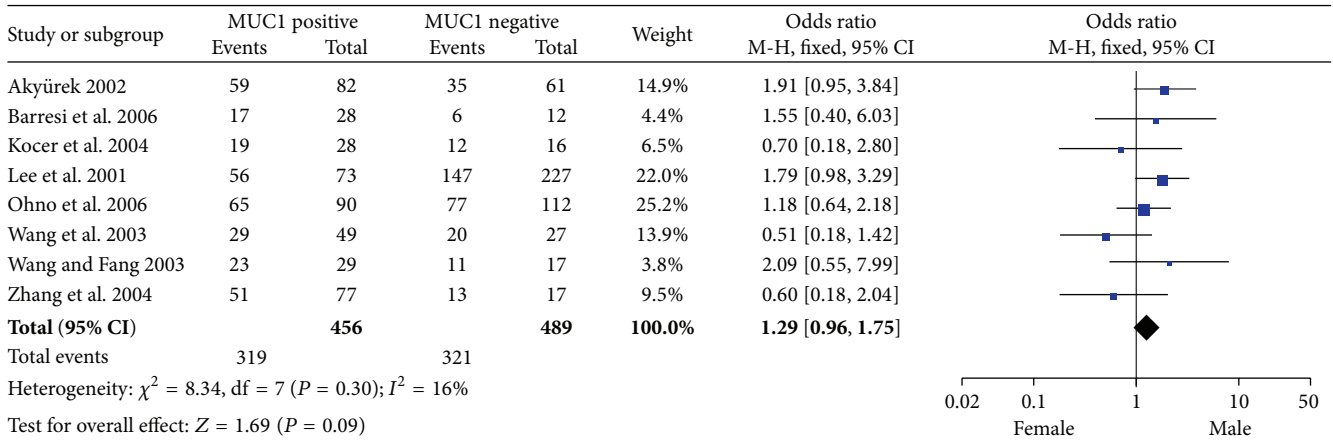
| Study or subgroup | MUC1 positive Events | MUC1 positive Total | MUC1 negative Events | MUC1 negative Total | Weight | Odds ratio M-H, fixed, 95% CI |
|---|---|---|---|---|---|---|
| Akyürek 2002 | 59 | 82 | 35 | 61 | 14.9% | 1.91 [0.95, 3.84] |
| Barresi et al. 2006 | 17 | 28 | 6 | 12 | 4.4% | 1.55 [0.40, 6.03] |
| Kocer et al. 2004 | 19 | 28 | 12 | 16 | 6.5% | 0.70 [0.18, 2.80] |
| Lee et al. 2001 | 56 | 73 | 147 | 227 | 22.0% | 1.79 [0.98, 3.29] |
| Ohno et al. 2006 | 65 | 90 | 77 | 112 | 25.2% | 1.18 [0.64, 2.18] |
| Wang et al. 2003 | 29 | 49 | 20 | 27 | 13.9% | 0.51 [0.18, 1.42] |
| Wang and Fang 2003 | 23 | 29 | 11 | 17 | 3.8% | 2.09 [0.55, 7.99] |
| Zhang et al. 2004 | 51 | 77 | 13 | 17 | 9.5% | 0.60 [0.18, 2.04] |
| **Total (95% CI)** | | **456** | | **489** | **100.0%** | **1.29 [0.96, 1.75]** |
| Total events | 319 | | 321 | | | |

Heterogeneity: $\chi^2 = 8.34$, df = 7 ($P = 0.30$); $I^2 = 16\%$

Test for overall effect: $Z = 1.69$ ($P = 0.09$)

Odds ratio
M-H, fixed, 95% CI

0.02 0.1 1 10 50

Female Male